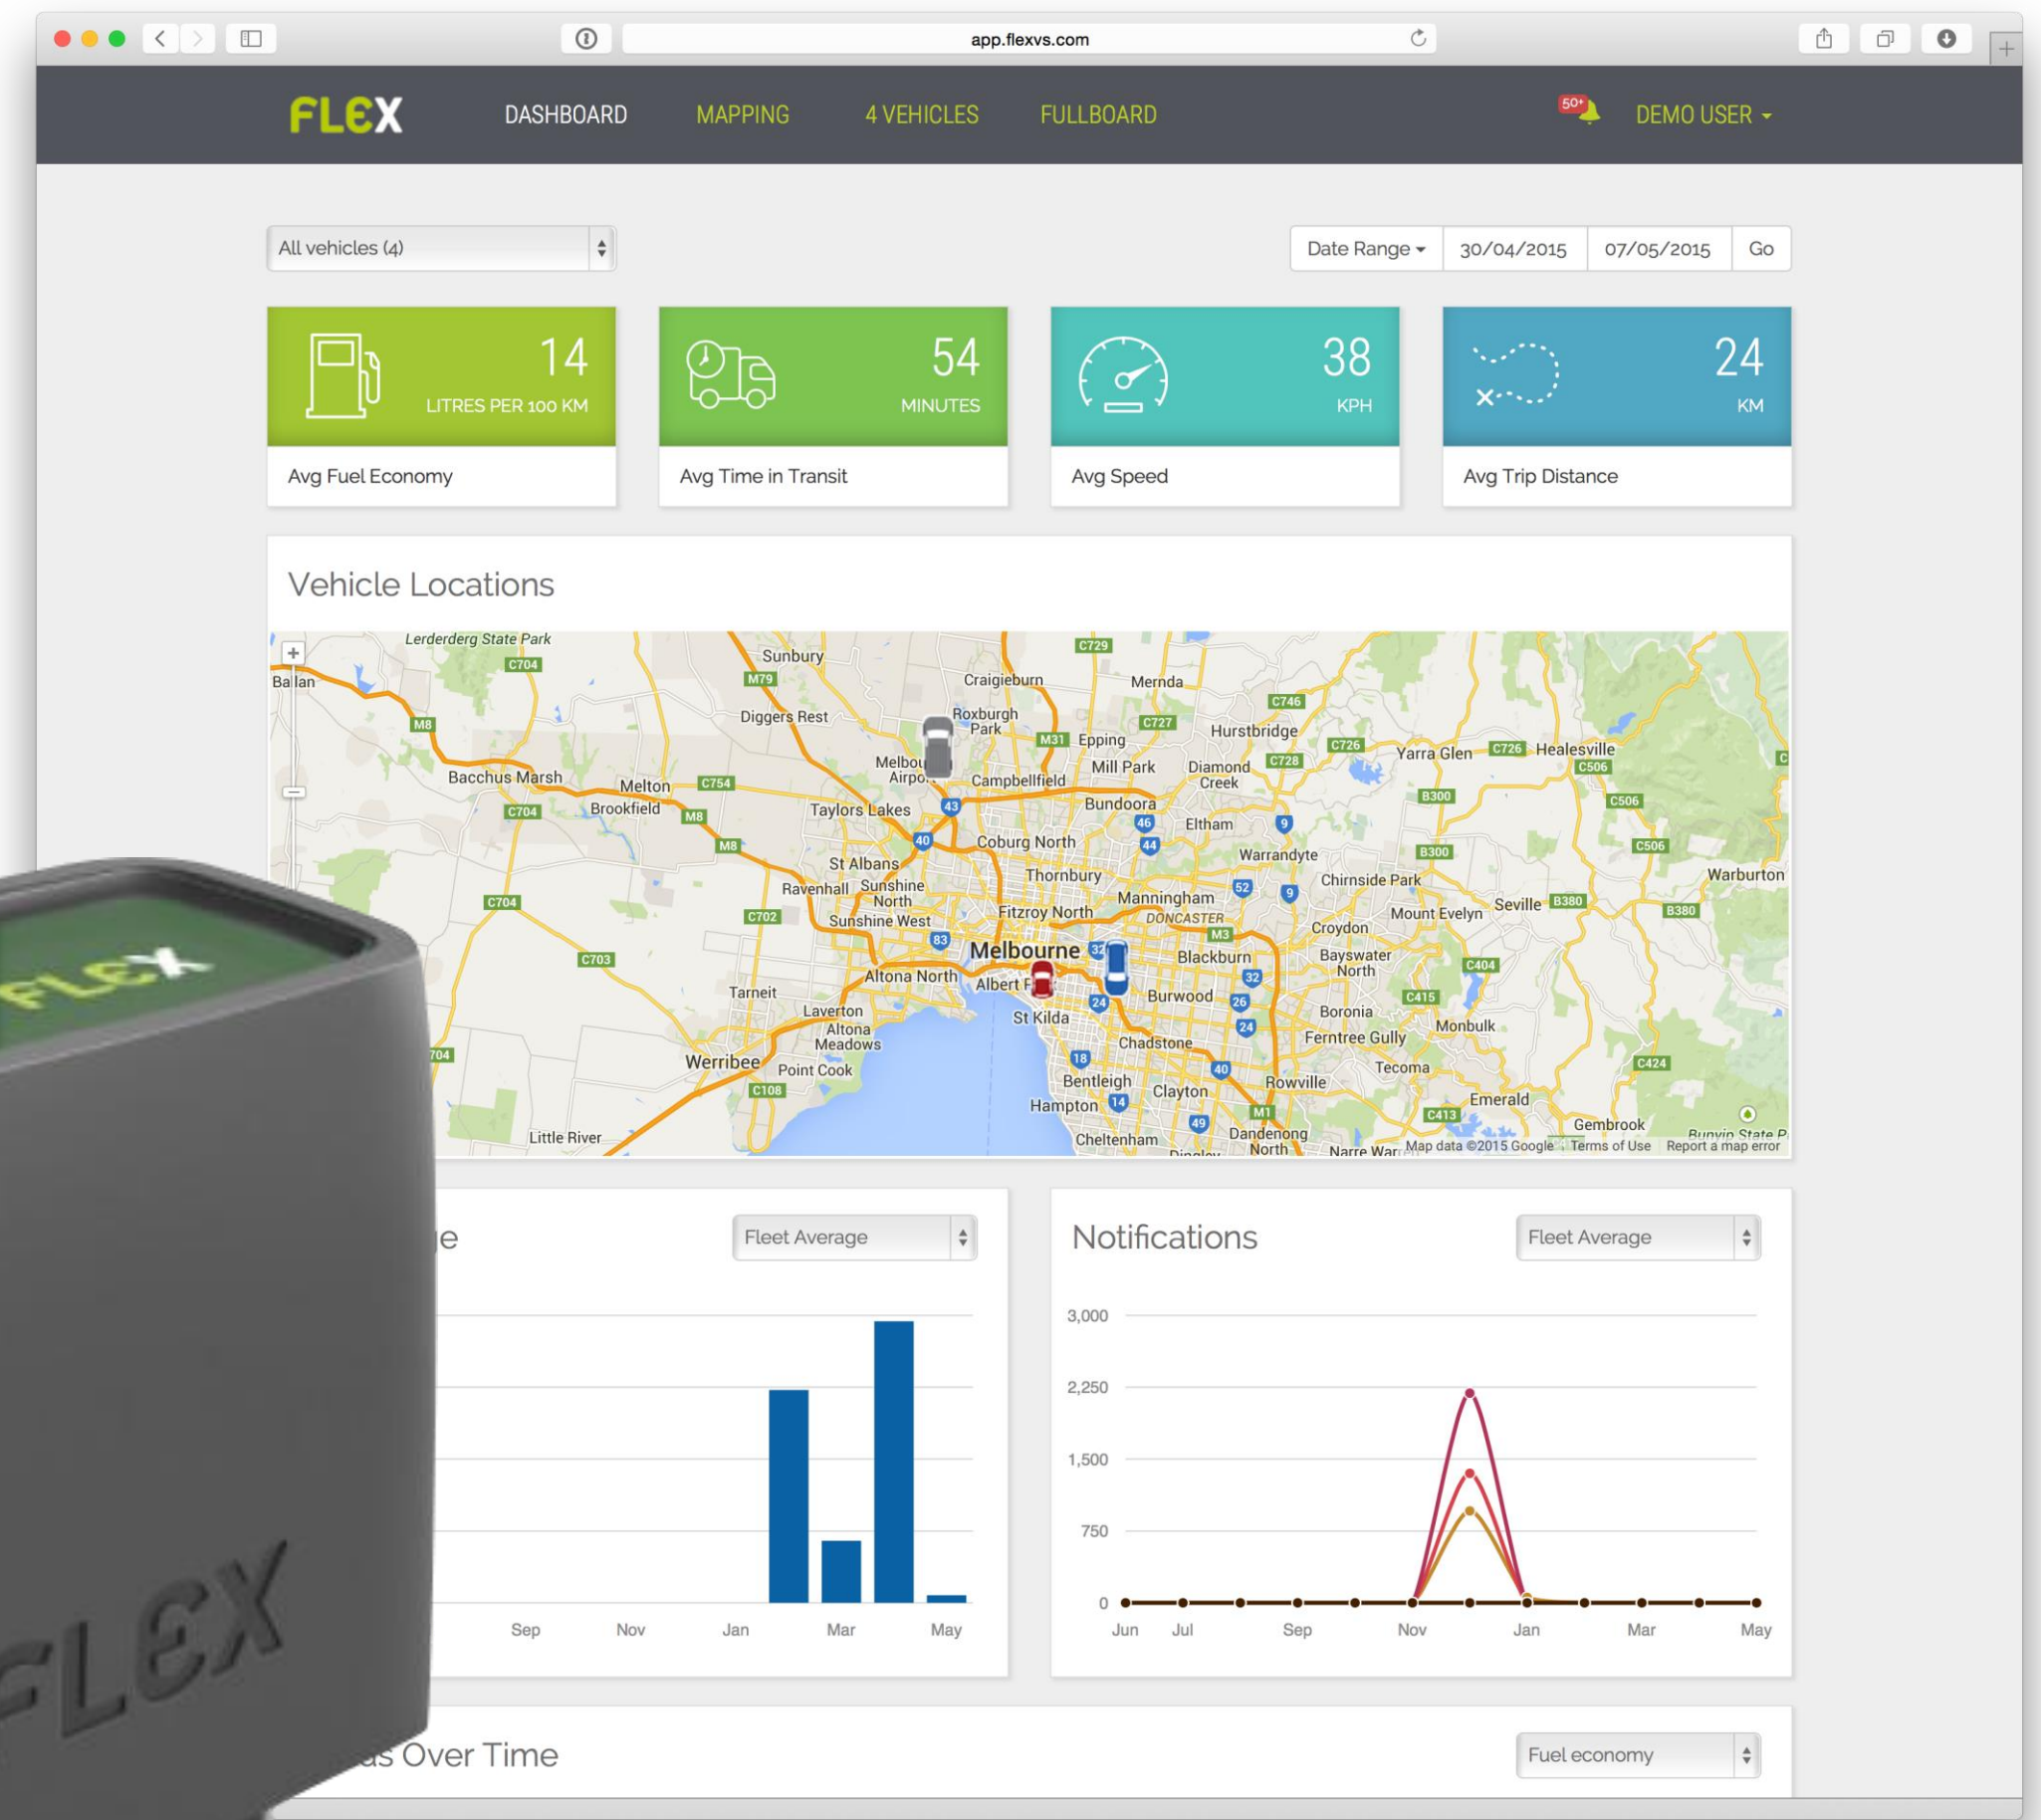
app.flexvs.com

FLEX DASHBOARD MAPPING 4 VEHICLES FULLBOARD 50+ DEMO USER

All vehicles (4)

Date Range 30/04/2015 07/05/2015 Go

14 LITRES PER 100 KM
Avg Fuel Economy

54 MINUTES
Avg Time in Transit

38 KPH
Avg Speed

24 KM
Avg Trip Distance

Vehicle Locations

Lerderderg State Park, Ballan, Sunbury, Craigieburn, Mernda, Diggers Rest, Roxburgh Park, Epping, Hurstbridge, Yarra Glen, Healesville, Bacchus Marsh, Melton, Melbourne Airport, Campbellfield, Mill Park, Diamond Creek, Brookfield, Taylors Lakes, Bundoora, Eltham, Coburg North, Warrandyte, St Albans, Thornbury, Chirnside Park, Warburton, Ravenhall, Sunshine North, Manningham, DONCASTER, Mount Evelyn, Seville, Sunshine West, Fitzroy North, Croydon, Melbourne, Blackburn, Bayswater North, Tarneit, Altona North, Albert Park, Burwood, Boronia, Laverton, St Kilda, Monbulk, Altona Meadows, Chadstone, Ferntree Gully, Werribee, Point Cook, Bentleigh, Clayton, Tecoma, Rowville, Hampton, Emerald, Little River, Cheltenham, Dandenong North, Gembrook, Narre Warren, Bunyip State Park

Map data ©2015 Google Terms of Use Report a map error

e

Fleet Average

Sep Nov Jan Mar May

Notifications

Fleet Average

3,000
2,250
1,500
750
0

Jun Jul Sep Nov Jan Mar May

s Over Time

Fuel economy

FLEX

FLEX